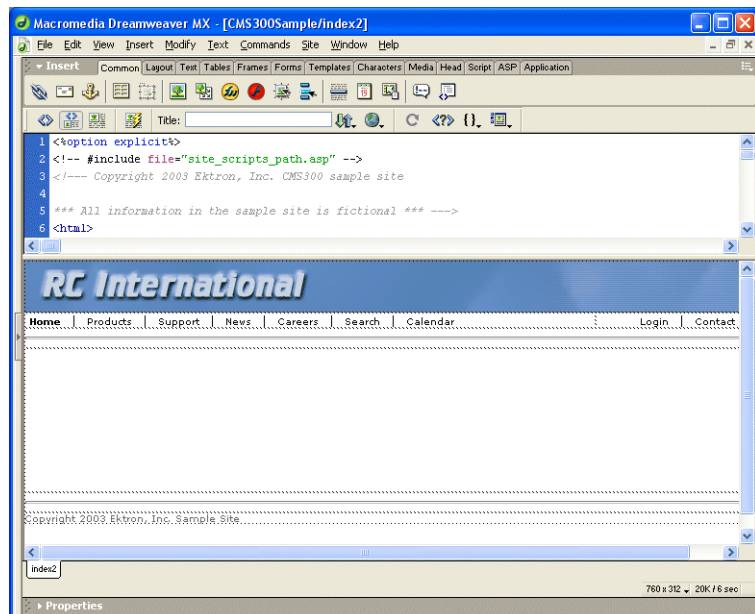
Macromedia Dreamweaver MX - [CMS300Sample/index2]

File Edit View Insert Modify Text Commands Site Window Help

Insert

Common Layout Text Tables Frames Forms Templates Characters Media Head Script ASP Application

Title:

1 <%option explicit%>
2 <!-- #include file="site_scripts_path.asp" -->
3 <!--- Copyright 2003 Ektron, Inc. CMS300 sample site
4
5 *** All information in the sample site is fictional *** --->
6 <html>

RC International

Home | Products | Support | News | Careers | Search | Calendar

Login | Contact

Copyright 2003 Ektron, Inc. Sample Site

index2

760 x 312 20K / 6 sec

Properties